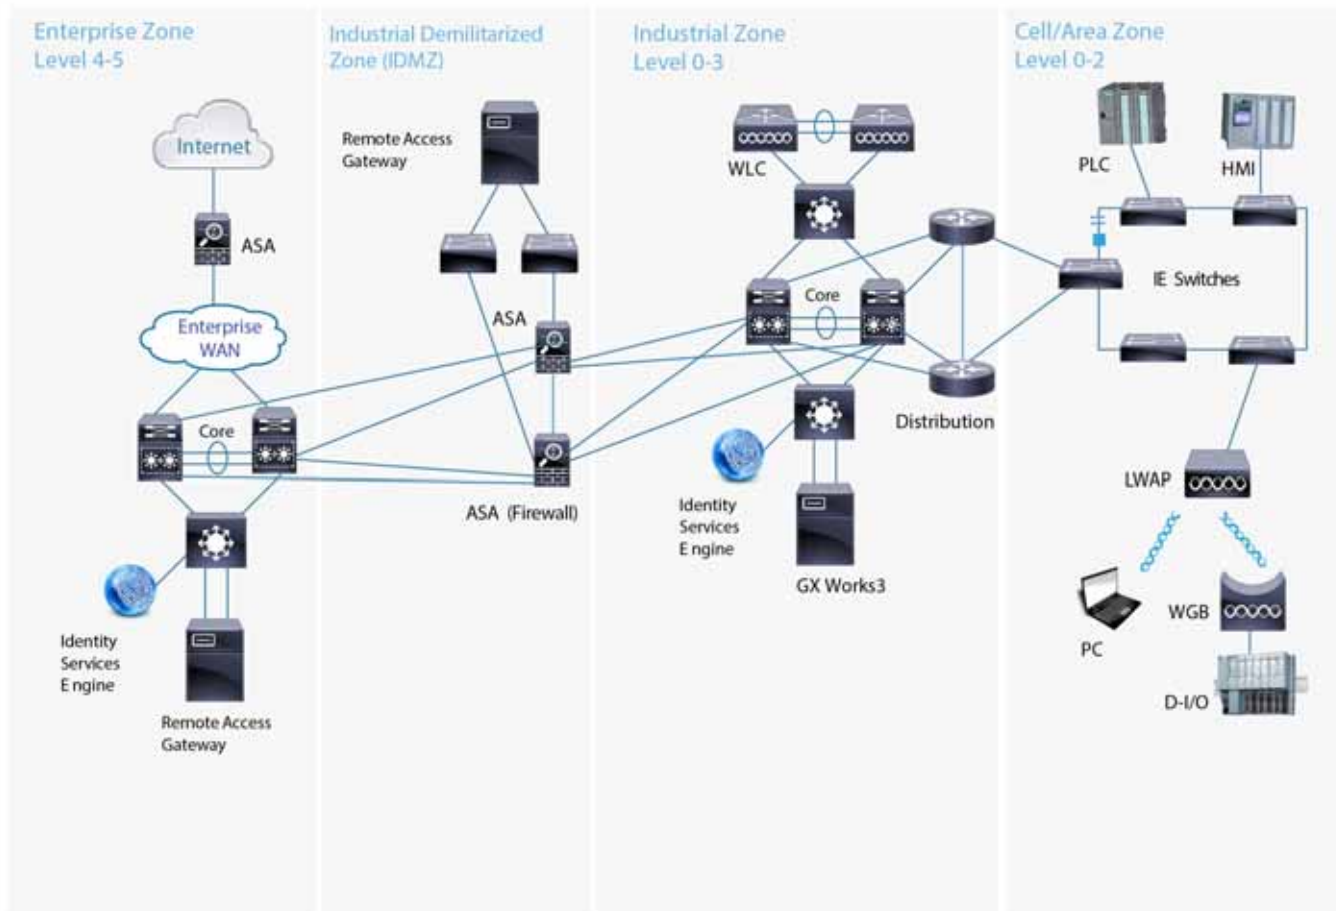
Enterprise Zone
Level 4-5

Internet

ASA

Enterprise
WAN

Core

Identity
Services
E ngine

Remote Access
Gateway

Industrial Demilitarized
Zone (IDMZ)

Remote Access
Gateway

ASA

ASA (Firewall)

Industrial Zone
Level 0-3

WLC

Core

Distribution

Identity
Services
E ngine

GX Works3

Cell/Area Zone
Level 0-2

PLC

HMI

IE Switches

LWAP

PC

WGB

D-I/O